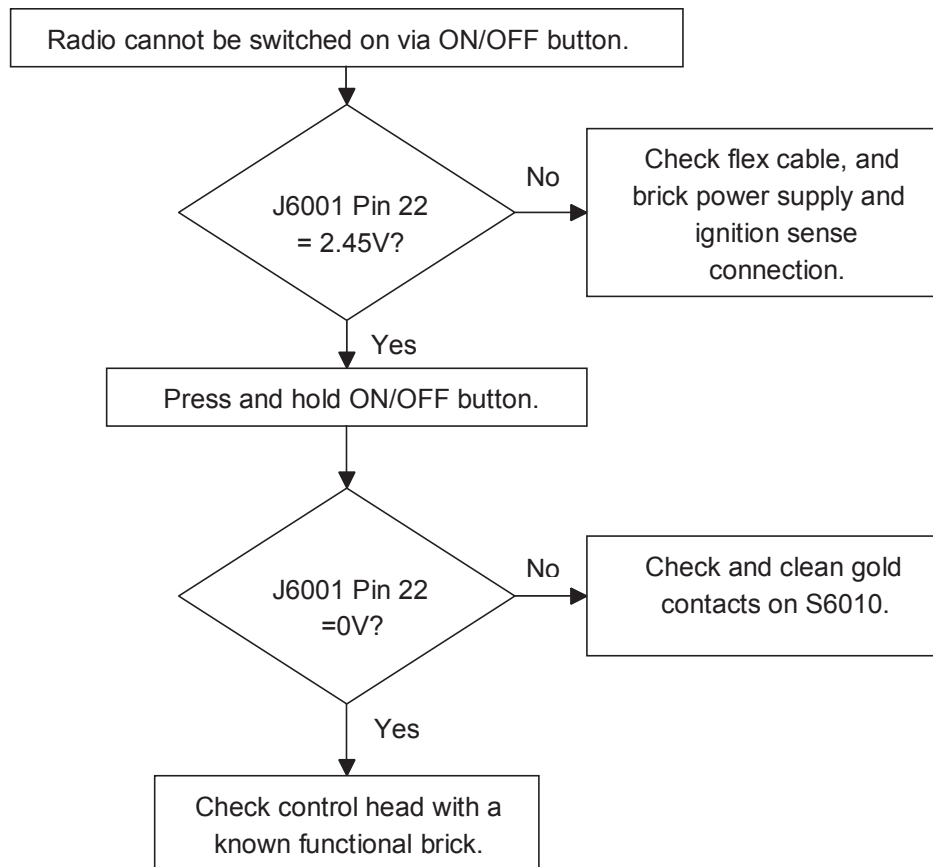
Radio cannot be switched on via ON/OFF button.

J6001 Pin 22 = 2.45V?

No

Check flex cable, and brick power supply and ignition sense connection.

Yes

Press and hold ON/OFF button.

J6001 Pin 22 =0V?

No

Check and clean gold contacts on S6010.

Yes

Check control head with a known functional brick.